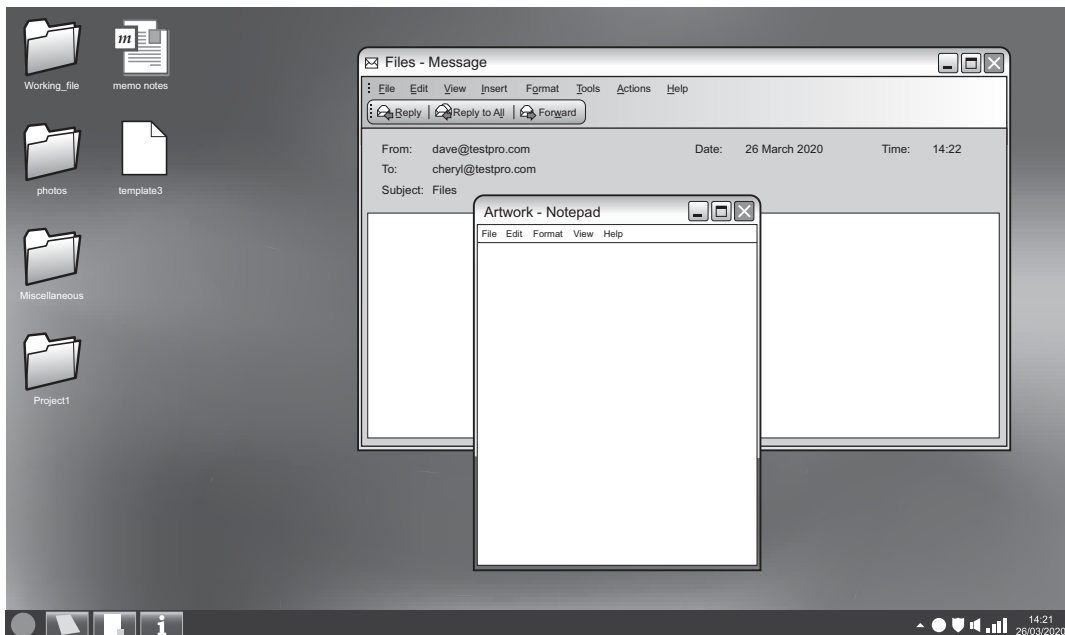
Working_file

memo notes

photos

template3

Miscellaneous

Project1

Files - Message

File Edit View Insert Format Tools Actions Help

Reply | Reply to All | Forward

From: dave@testpro.com Date: 26 March 2020 Time: 14:22

To: cheryl@testpro.com

Subject: Files

Artwork - Notepad

File Edit Format View Help

14:21
26/03/2020